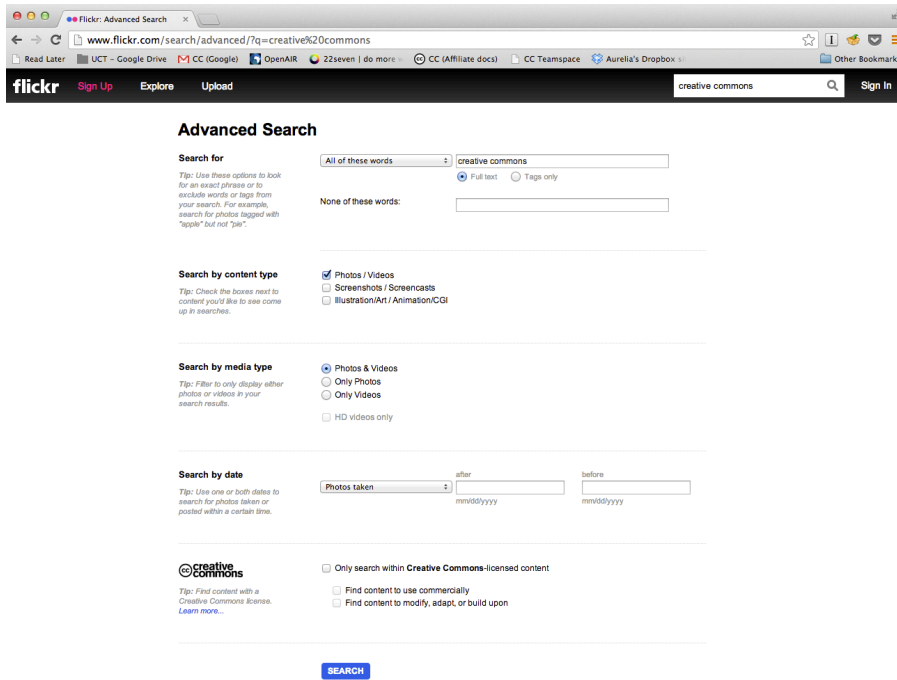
Flickr: Advanced Search

www.flickr.com/search/advanced/?q=creative%20commons

Read Later UCT – Google Drive CC (Google) OpenAIR 22seven | do more w CC (Affiliate docs) CC Teamspace Aurelia's Dropbox sh Other Bookmarks

flickr Sign Up Explore Upload creative commons Sign In

Advanced Search

Search for

Tip: Use these options to look for an exact phrase or to exclude words or tags from your search. For example, search for photos tagged with "apple" but not "pie".

All of these words creative commons

Full text Tags only

None of these words:

Search by content type

Tip: Check the boxes next to content you'd like to see come up in searches.

Photos / Videos
Screenshots / Screencasts
Illustration/Art / Animation/CGI

Search by media type

Tip: Filter to only display either photos or videos in your search results.

Photos & Videos
Only Photos
Only Videos

HD videos only

Search by date

Tip: Use one or both dates to search for photos taken or posted within a certain time.

Photos taken after before
mm/dd/yyyy mm/dd/yyyy

creative commons

Tip: Find content with a Creative Commons license. Learn more...

Only search within Creative Commons-licensed content
Find content to use commercially
Find content to modify, adapt, or build upon

SEARCH